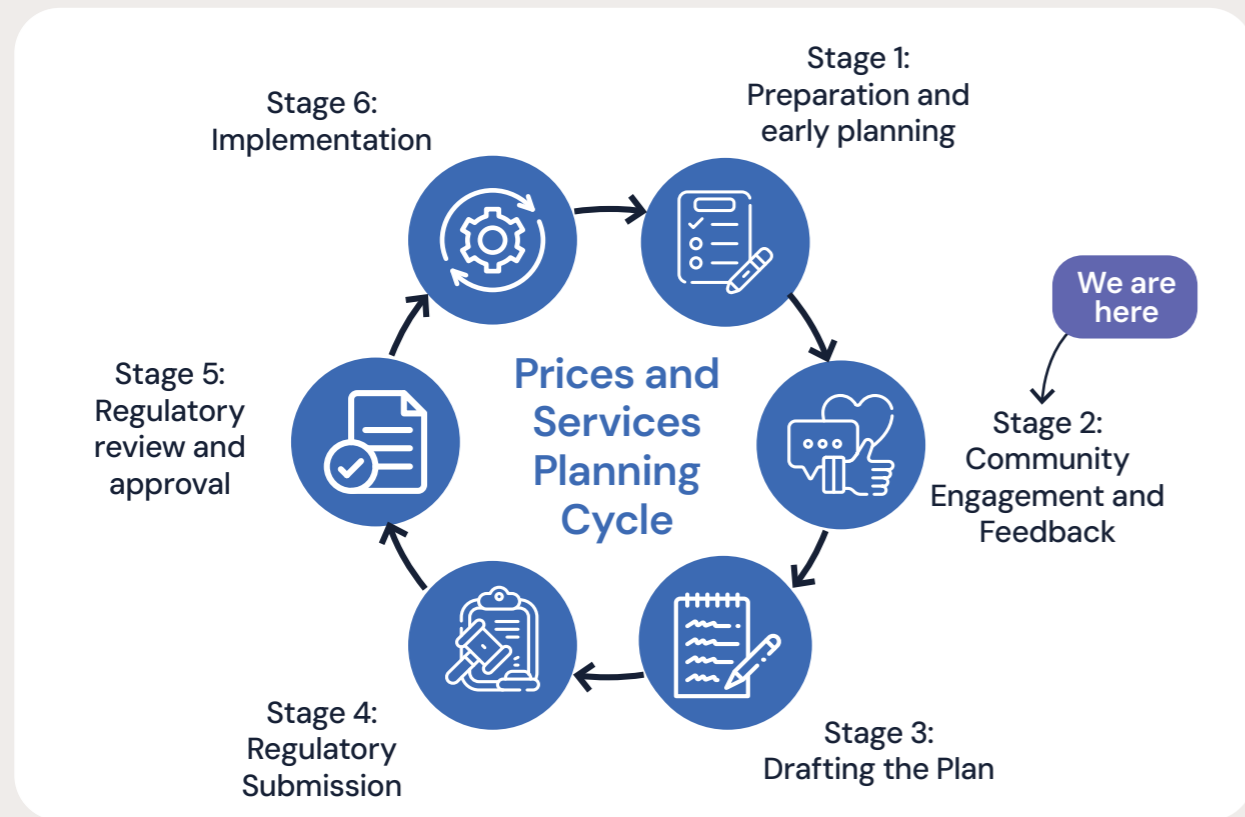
Prices and Services Planning Cycle

Stage 1: Preparation and early planning

We are here

Stage 2: Community Engagement and Feedback

Stage 3: Drafting the Plan

Stage 4: Regulatory Submission

Stage 5: Regulatory review and approval

Stage 6: Implementation